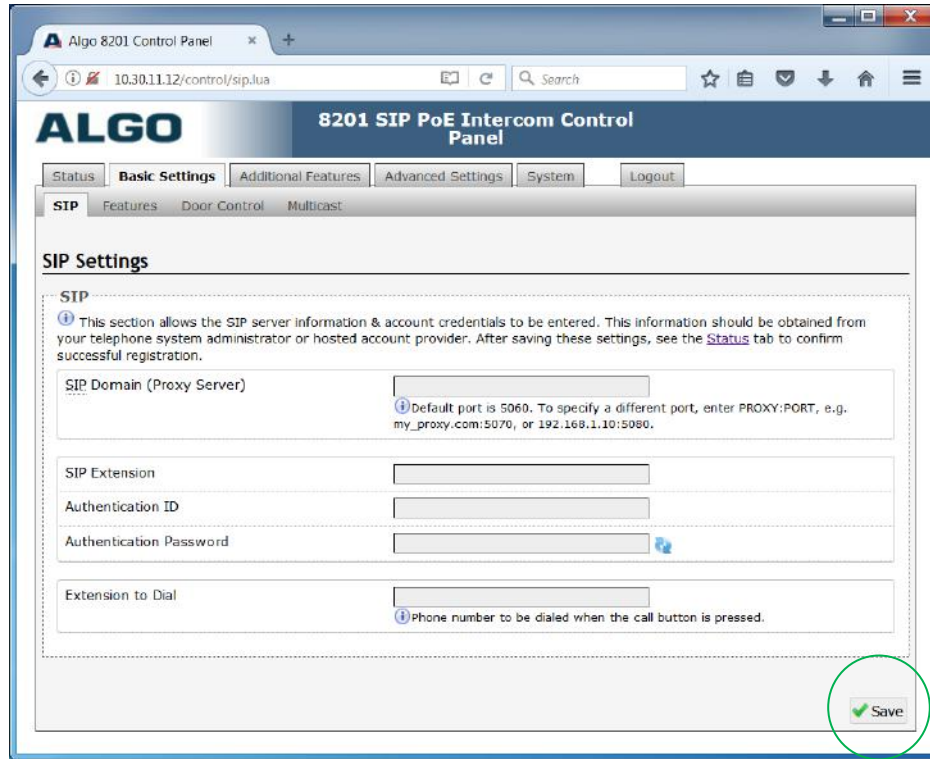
Algo 8201 Control Panel ×

10.30.11.12/control/sip.lua

Search

ALGO

8201 SIP PoE Intercom Control Panel

Status | Basic Settings | Additional Features | Advanced Settings | System | Logout

SIP | Features | Door Control | Multicast

SIP Settings

SIP

This section allows the SIP server information & account credentials to be entered. This information should be obtained from your telephone system administrator or hosted account provider. After saving these settings, see the Status tab to confirm successful registration.

SIP Domain (Proxy Server)

Default port is 5060. To specify a different port, enter PROXY:PORT, e.g. my_proxy.com:5070, or 192.168.1.10:5080.

SIP Extension

Authentication ID

Authentication Password

Extension to Dial

Phone number to be dialed when the call button is pressed.

Save